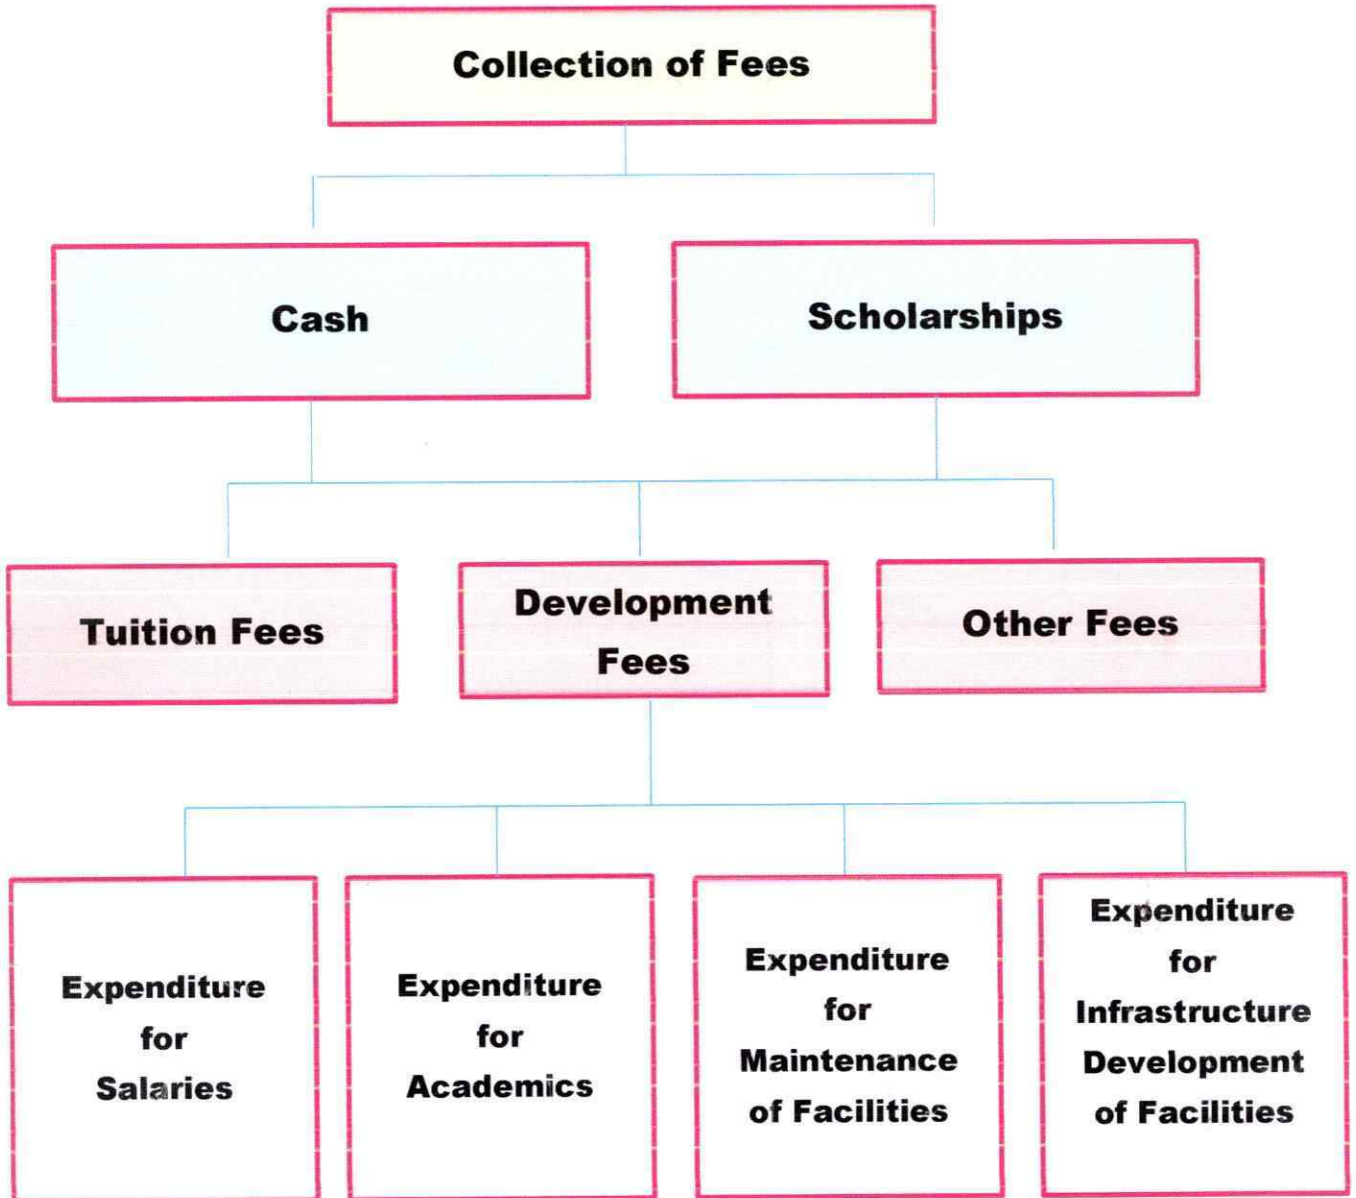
Collection of Fees

Cash

Scholarships

Tuition Fees

Development Fees

Other Fees

Expenditure for Salaries

Expenditure for Academics

Expenditure for Maintenance of Facilities

Expenditure for Infrastructure Development of Facilities